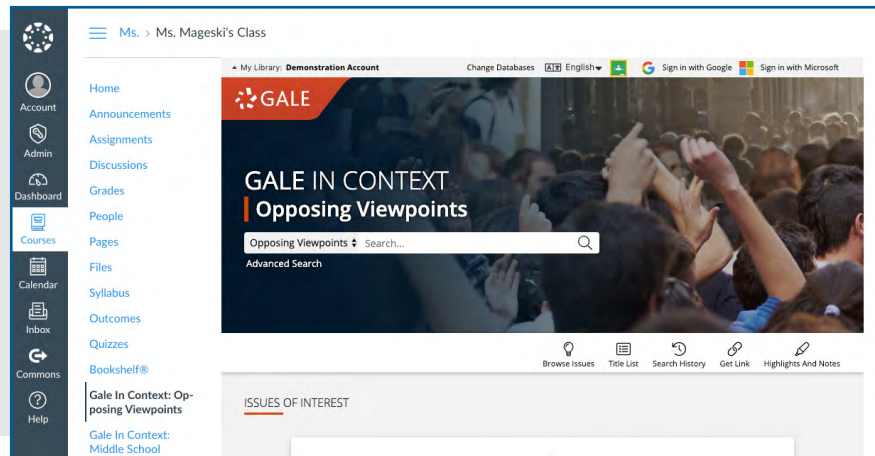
Account
Admin
Dashboard
Courses
Calendar
Inbox
Commons
Help

Ms. › Ms. Mageski's Class

Home
Announcements
Assignments
Discussions
Grades
People
Pages
Files
Syllabus
Outcomes
Quizzes
Bookshelf®
Gale In Context: Opposing Viewpoints
Gale In Context: Middle School

My Library: Demonstration Account Change Databases English Sign in with Google Sign in with Microsoft

GALE

GALE IN CONTEXT
Opposing Viewpoints

Opposing Viewpoints Search...
Advanced Search

Browse Issues Title List Search History Get Link Highlights And Notes

ISSUES OF INTEREST